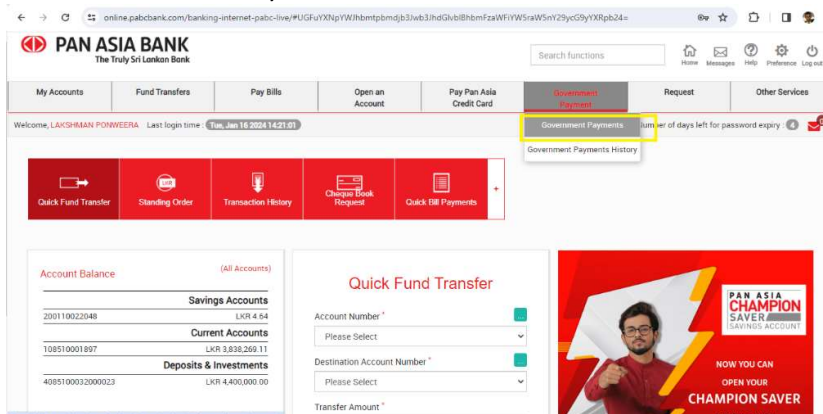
online.pabcbank.com/banking-internet-pabc-live/#UGFuYXNpYWJhbmtpbmdjb3Jwb3JhdGlvblBhbmFzaWFiYW5raW5nYycG9yYXRpb24=

PAN ASIA BANK
The Truly Sri Lankan Bank

Search functions

Home Messages Help Preference Log out

My Accounts | Fund Transfers | Pay Bills | Open an Account | Pay Pan Asia Credit Card | Government Payment | Request | Other Services

Welcome, LAKSHMAN PONWEERA Last login time : Tue, Jan 16 2024 14:21:01

Government Payments
Government Payments History

number of days left for password expiry : 4

Quick Fund Transfer
Standing Order
Transaction History
Cheque Book Request
Quick Bill Payments

Account Balance (All Accounts)

Savings Accounts
| | |
|---|---|
| 200110022048 | LKR 4.64 |

Current Accounts
| | |
|---|---|
| 108510001897 | LKR 3,838,269.11 |

Deposits & Investments
| | |
|---|---|
| 4085100032000023 | LKR 4,400,000.00 |

Quick Fund Transfer

Account Number *
Please Select

Destination Account Number *
Please Select

Transfer Amount *

PAN ASIA
CHAMPION
SAVER
SAVINGS ACCOUNT

NOW YOU CAN
OPEN YOUR
CHAMPION SAVER